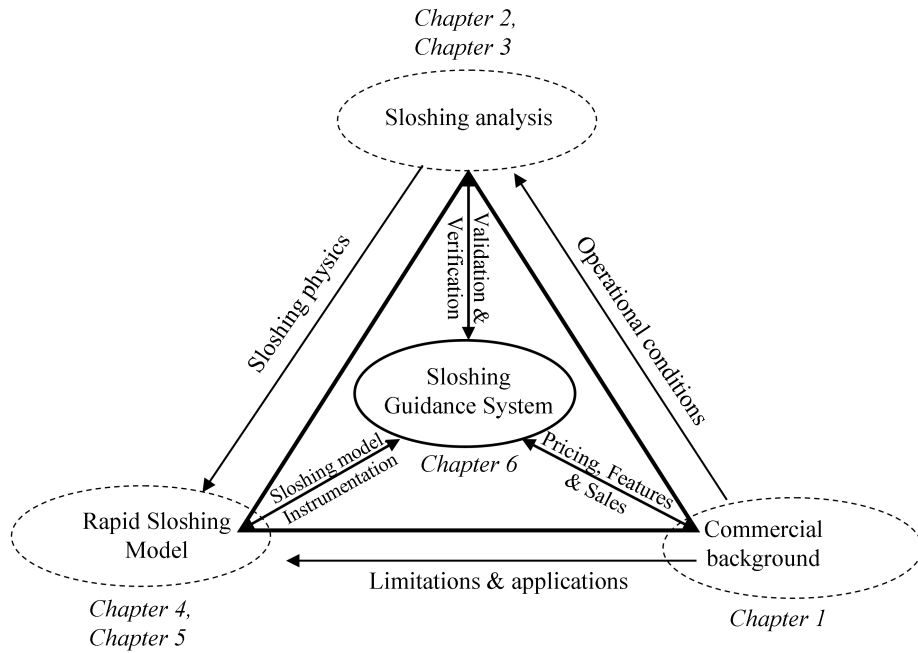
Chapter 2, Chapter 3

Sloshing analysis

Sloshing physics

Validation & Verification

Operational conditions

Sloshing Guidance System

Chapter 6

Sloshing model Instrumentation

Pricing, Features & Sales

Rapid Sloshing Model

Commercial background

Limitations & applications

Chapter 4, Chapter 5

Chapter 1